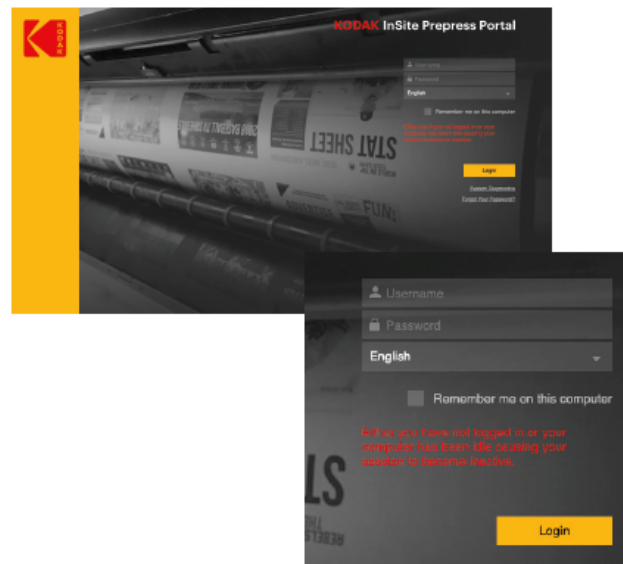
KODAK

KODAK InSite Prepress Portal

Username
Password
English
Remember me on this computer
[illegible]
Login
System Diagnostics
Forgot Your Password?

STAT SHEET

Username
Password
English
Remember me on this computer
Either you have not logged in or your computer has been idle causing your session to become inactive.
Login